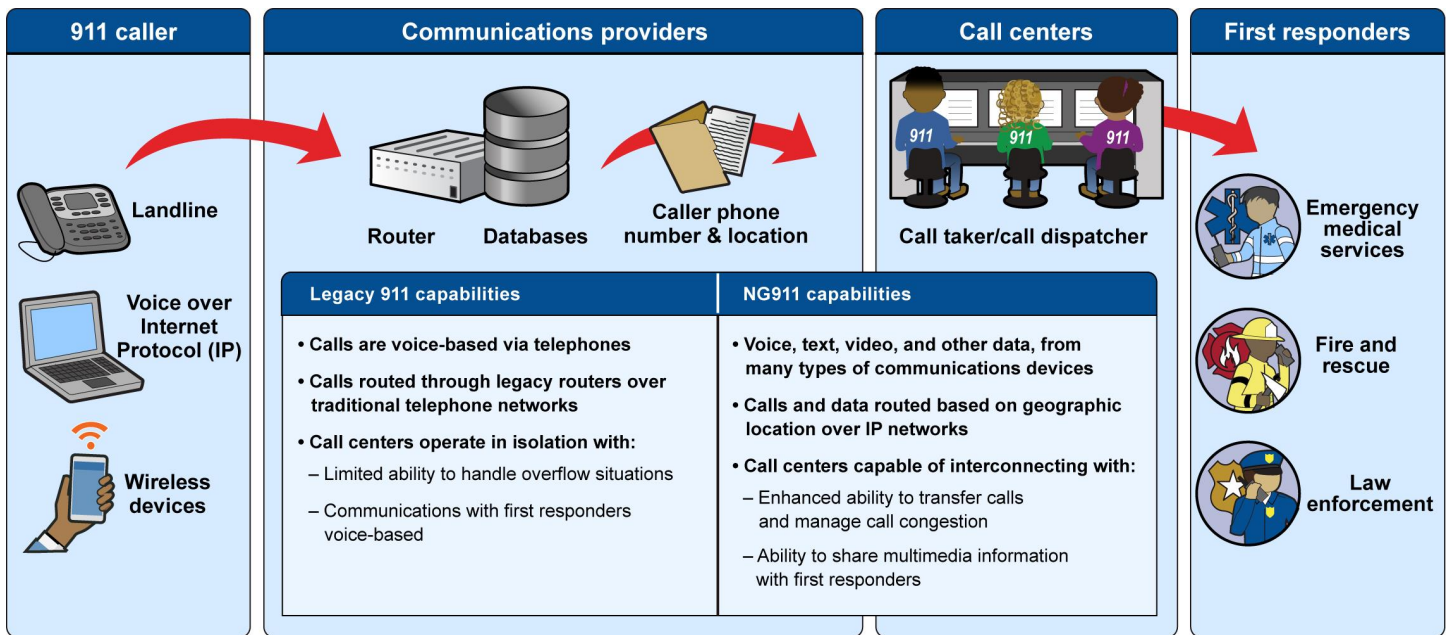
911 caller

Landline

Voice over Internet Protocol (IP)

Wireless devices

Communications providers

Router

Databases

Caller phone number & location

Call centers

911

911

911

Call taker/call dispatcher

First responders

Emergency medical services

Fire and rescue

Law enforcement

Legacy 911 capabilities

• Calls are voice-based via telephones

• Calls routed through legacy routers over traditional telephone networks

• Call centers operate in isolation with:

– Limited ability to handle overflow situations

– Communications with first responders voice-based

NG911 capabilities

• Voice, text, video, and other data, from many types of communications devices

• Calls and data routed based on geographic location over IP networks

• Call centers capable of interconnecting with:

– Enhanced ability to transfer calls and manage call congestion

– Ability to share multimedia information with first responders